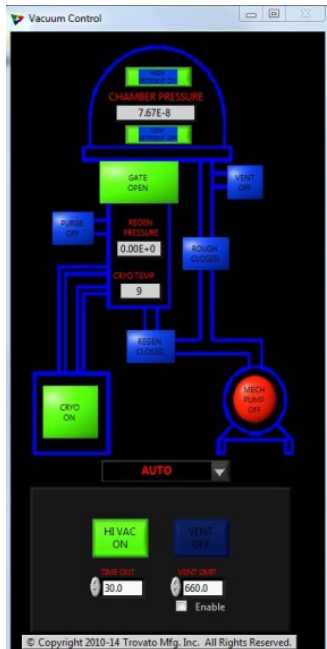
Vacuum Control

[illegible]

CHAMBER PRESSURE

7.67E-8

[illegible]

GATE OPEN

VENT OFF

PURGE OFF

REGEN PRESSURE

0.00E+0

ROUGH CLOSED

CRYO TEMP

9

REGEN CLOSED

CRYO ON

MECH PUMP OFF

AUTO

HI VAC ON

VENT OFF

TIME OUT

30.0

VENT LIMIT

660.0

Enable

© Copyright 2010-14 Trovato Mfg. Inc. All Rights Reserved.